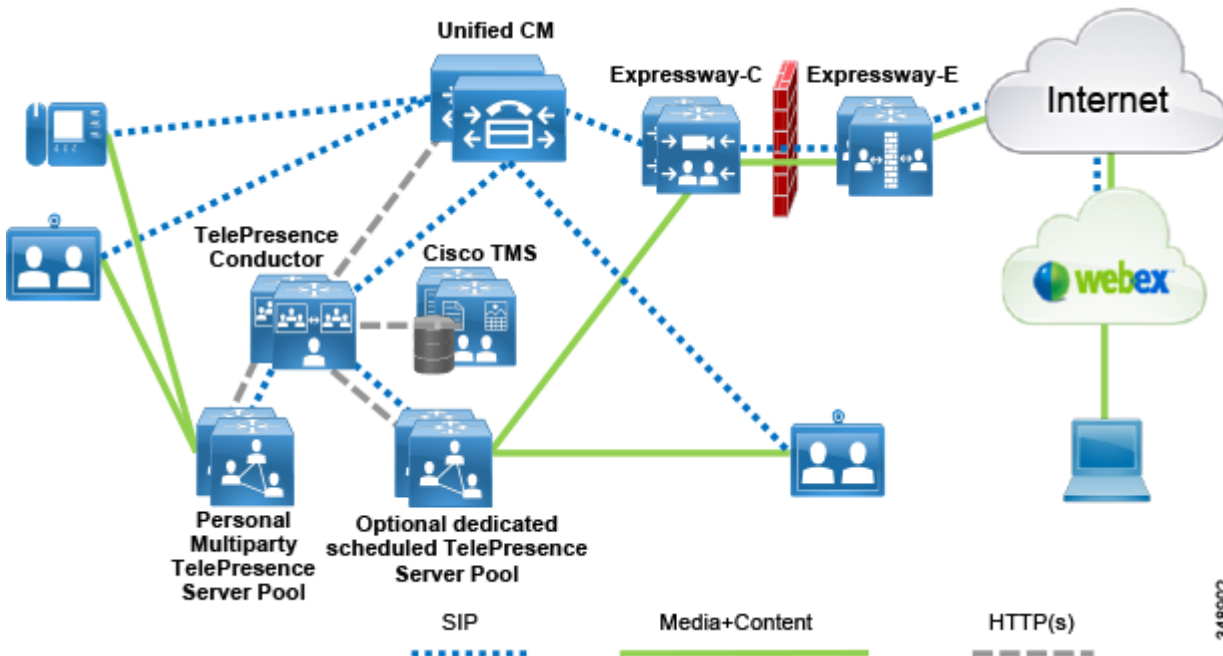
Unified CM

Expressway-C

Expressway-E

Internet

webex

TelePresence Conductor

Cisco TMS

Personal Multiparty TelePresence Server Pool

Optional dedicated scheduled TelePresence Server Pool

SIP

Media+Content

HTTP(s)

348003